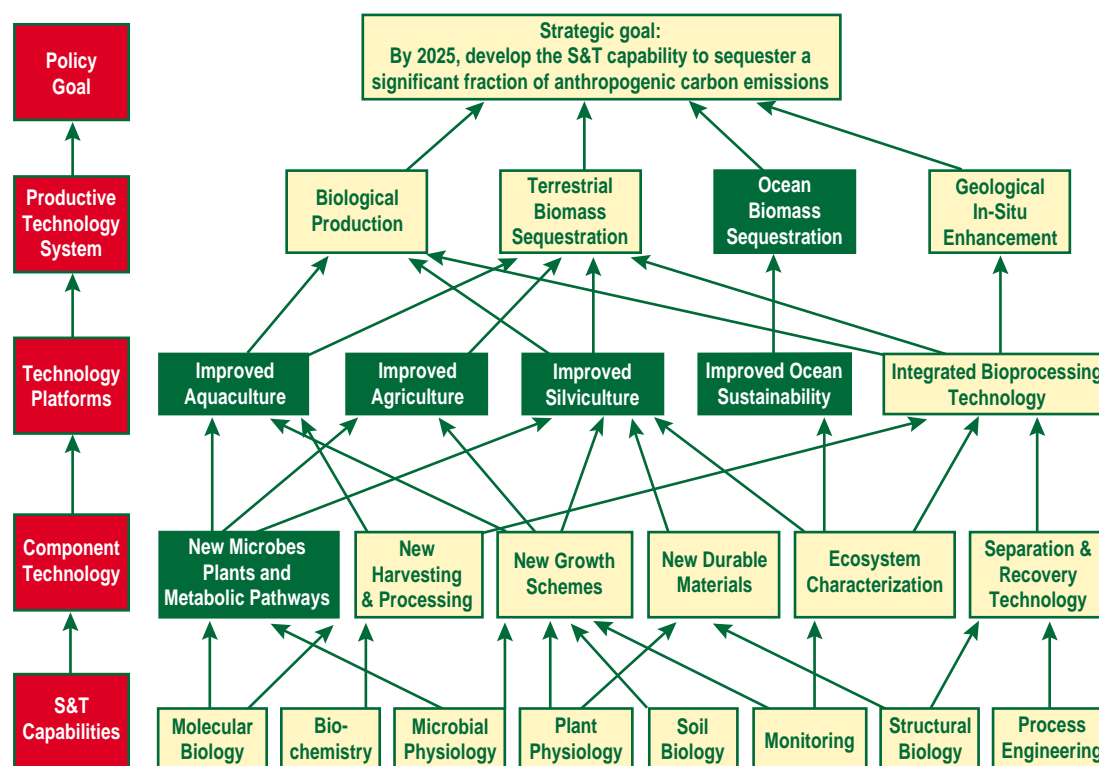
Policy Goal

Strategic goal:
By 2025, develop the S&T capability to sequester a significant fraction of anthropogenic carbon emissions

Productive Technology System

Biological Production

Terrestrial Biomass Sequestration

Ocean Biomass Sequestration

Geological In-Situ Enhancement

Technology Platforms

Improved Aquaculture

Improved Agriculture

Improved Silviculture

Improved Ocean Sustainability

Integrated Bioprocessing Technology

Component Technology

New Microbes Plants and Metabolic Pathways

New Harvesting & Processing

New Growth Schemes

New Durable Materials

Ecosystem Characterization

Separation & Recovery Technology

S&T Capabilities

Molecular Biology

Bio-chemistry

Microbial Physiology

Plant Physiology

Soil Biology

Monitoring

Structural Biology

Process Engineering